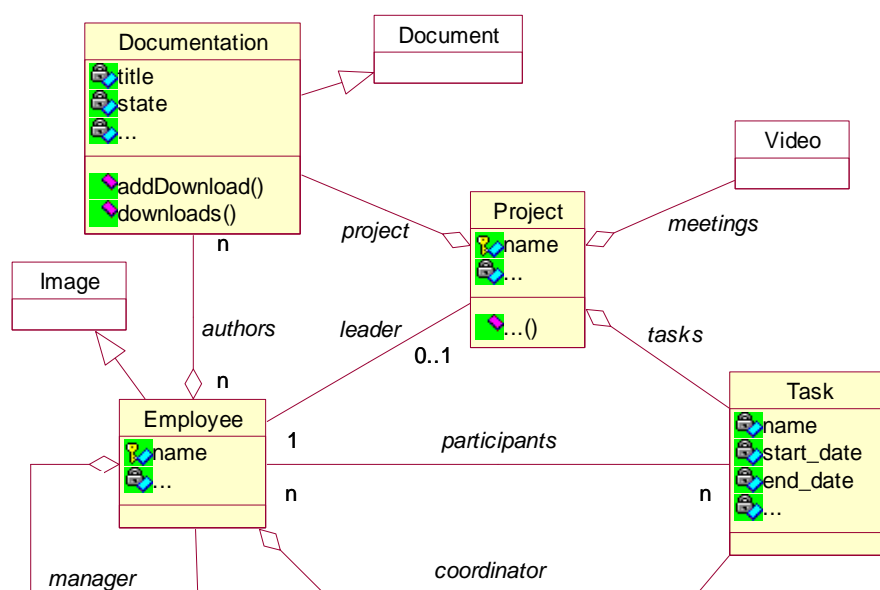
Documentation
title
state
...
addDownload()
downloads()

Document

Video

Project
name
...
...()

project

meetings

n

Image

authors

leader

0..1

tasks

n

Employee
name
...

Task
name
start_date
end_date
...

1

participants

n

n

manager

coordinator